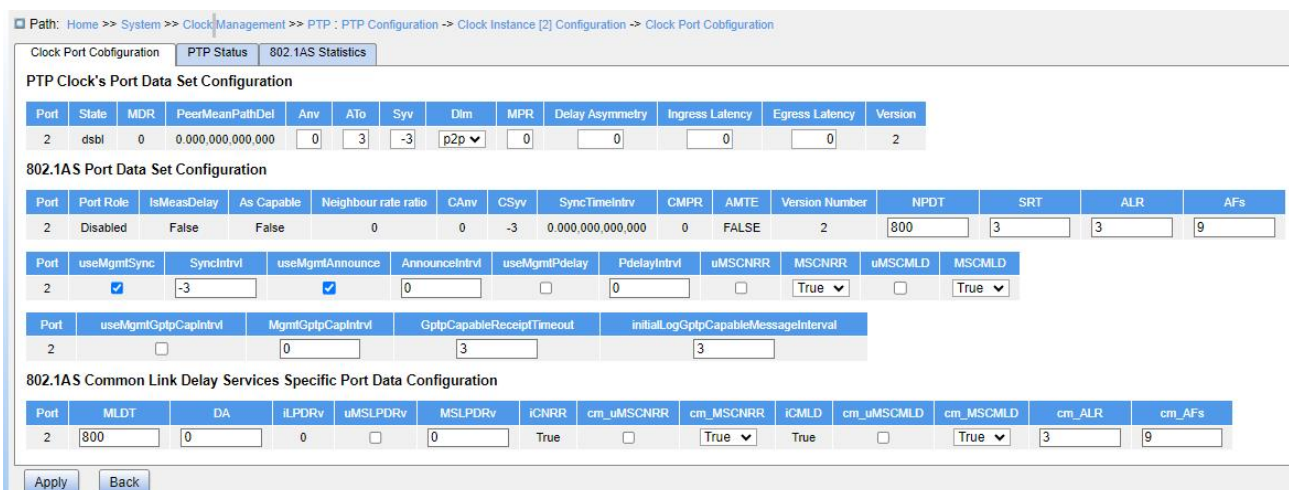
Path: Home >> System >> Clock Management >> PTP : PTP Configuration -> Clock Instance [2] Configuration -> Clock Port Cobfiguration

Clock Port Cobfiguration | PTP Status | 802.1AS Statistics

PTP Clock's Port Data Set Configuration

| Port | State | MDR | PeerMeanPathDel | Anv | ATo | Syv | Dlm | MPR | Delay Asymmetry | Ingress Latency | Egress Latency | Version |
|---|---|---|---|---|---|---|---|---|---|---|---|---|
| 2 | dsbl | 0 | 0.000,000,000,000 | 0 | 3 | -3 | p2p | 0 | 0 | 0 | 0 | 2 |

802.1AS Port Data Set Configuration

| Port | Port Role | IsMeasDelay | As Capable | Neighbour rate ratio | CAnv | CSyv | SyncTimeIntrv | CMPR | AMTE | Version Number | NPDT | SRT | ALR | AFs |
|---|---|---|---|---|---|---|---|---|---|---|---|---|---|---|
| 2 | Disabled | False | False | 0 | 0 | -3 | 0.000,000,000,000 | 0 | FALSE | 2 | 800 | 3 | 3 | 9 |

| Port | useMgmtSync | SyncIntrvl | useMgmtAnnounce | AnnounceIntrvl | useMgmtPdelay | PdelayIntrvl | uMSCNRR | MSCNRR | uMSCMLD | MSCMLD |
|---|---|---|---|---|---|---|---|---|---|---|
| 2 |  | -3 |  | 0 |  | 0 |  | True |  | True |

| Port | useMgmtGptpCapIntrvl | MgmtGptpCapIntrvl | GptpCapableReceiptTimeout | initialLogGptpCapableMessageInterval |
|---|---|---|---|---|
| 2 |  | 0 | 3 | 3 |

802.1AS Common Link Delay Services Specific Port Data Configuration

| Port | MLDT | DA | iLPDRv | uMSLPDRv | MSLPDRv | iCNRR | cm_uMSCNRR | cm_MSCNRR | iCMLD | cm_uMSCMLD | cm_MSCMLD | cm_ALR | cm_AFs |
|---|---|---|---|---|---|---|---|---|---|---|---|---|---|
| 2 | 800 | 0 | 0 |  | 0 | True |  | True | True |  | True | 3 | 9 |

Apply | Back